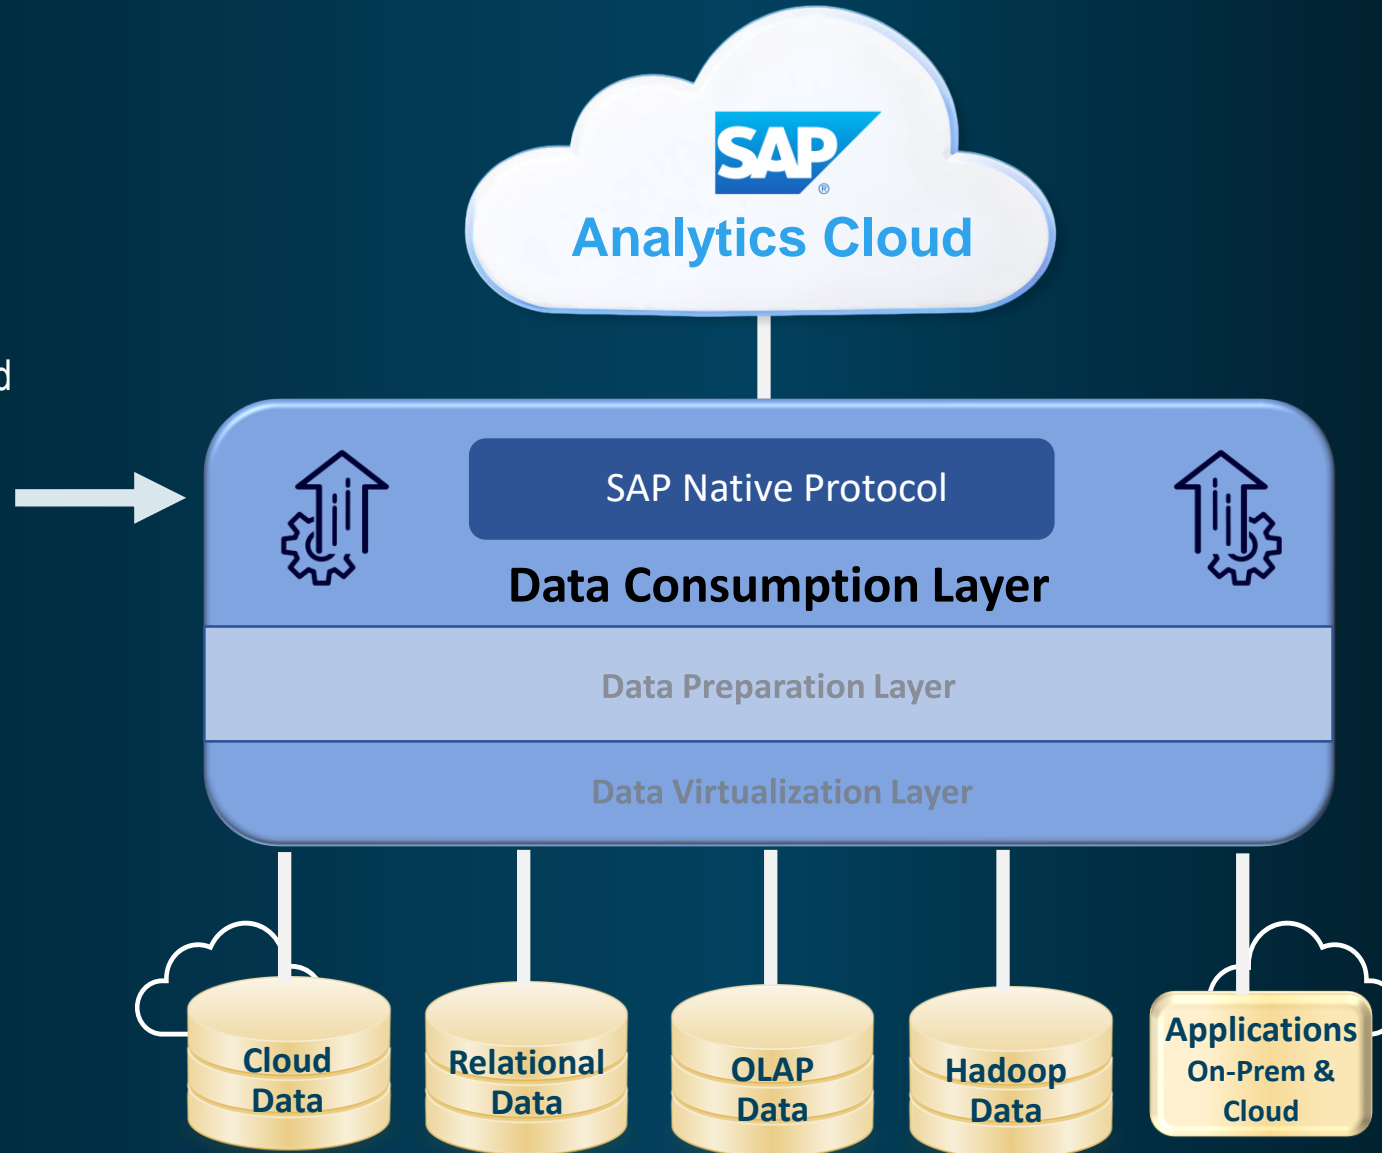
SAP®
Analytics Cloud

d

SAP Native Protocol

Data Consumption Layer

Data Preparation Layer

Data Virtualization Layer

Cloud Data

Relational Data

OLAP Data

Hadoop Data

Applications On-Prem & Cloud